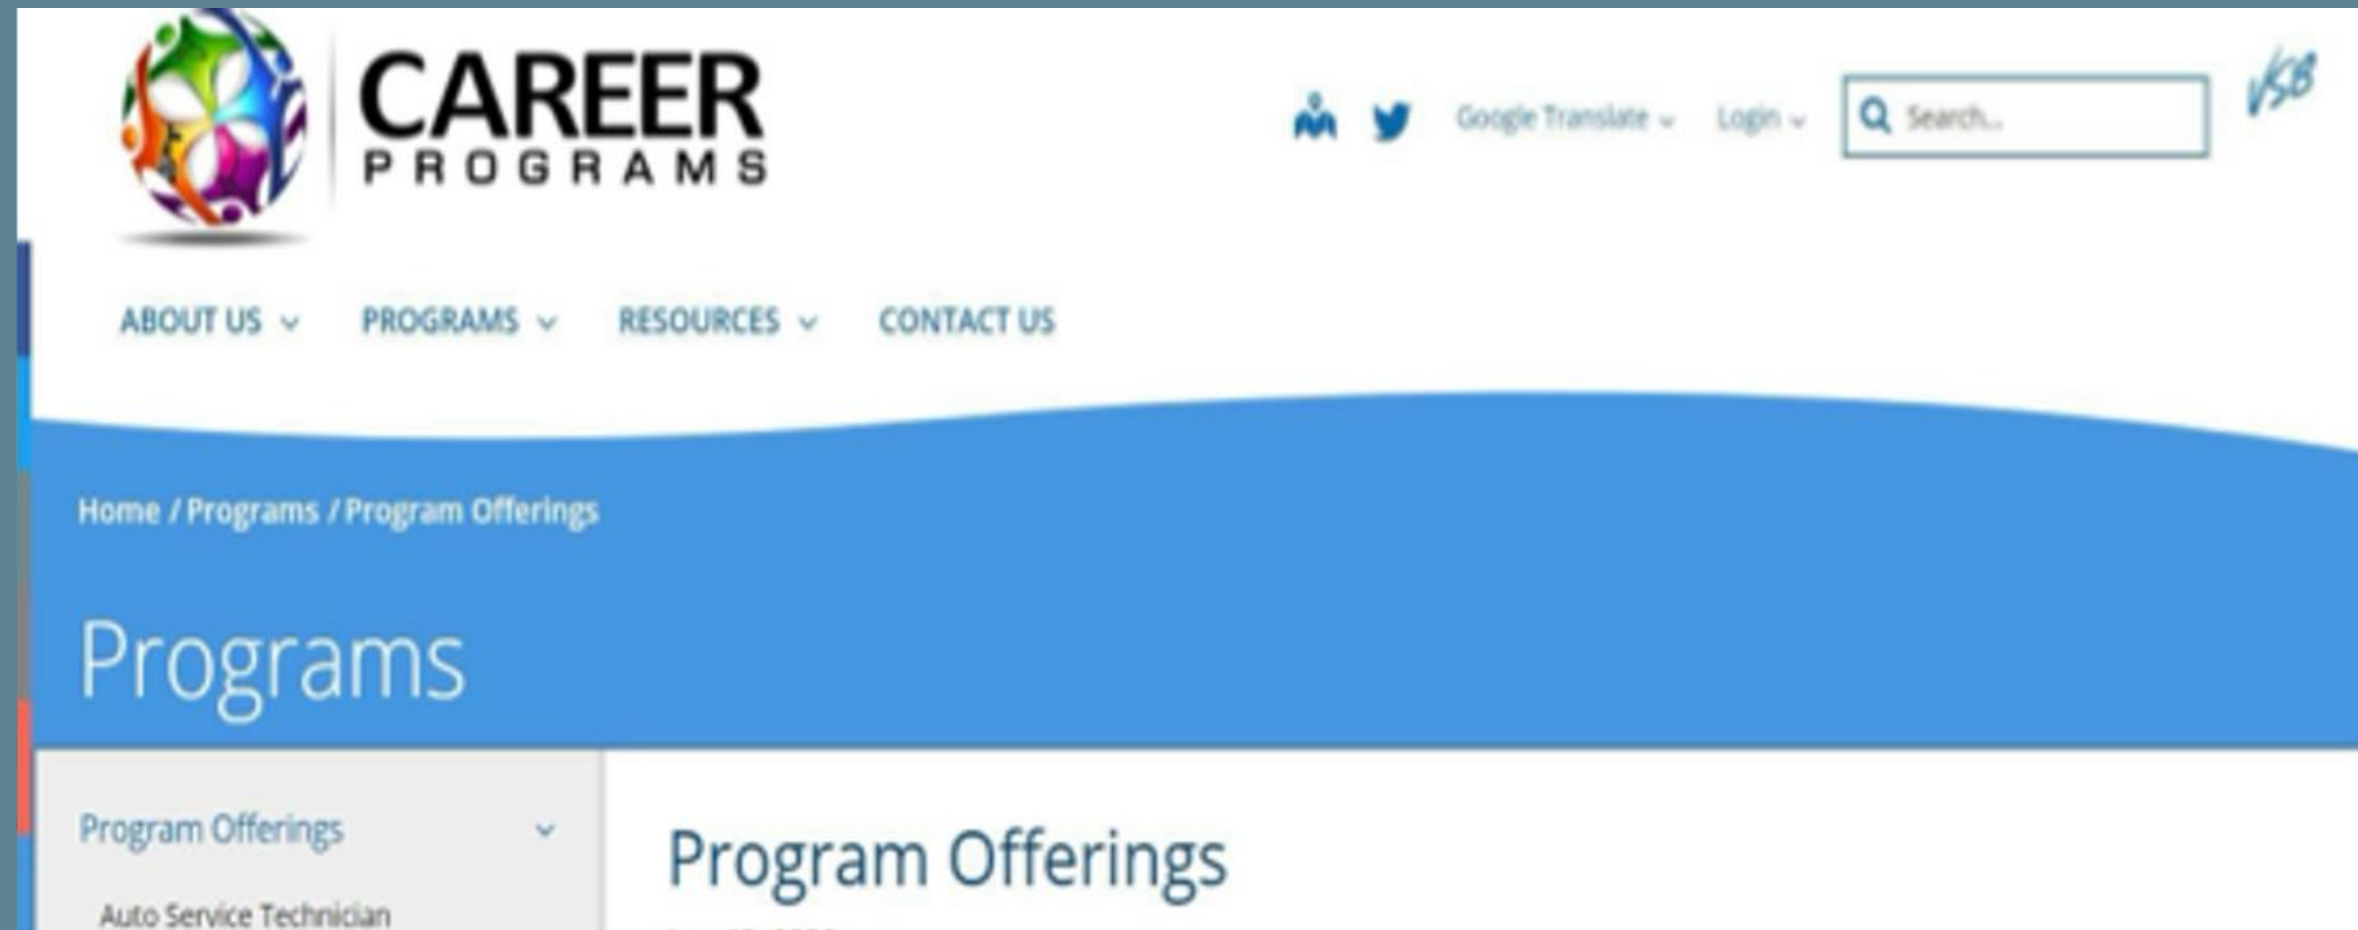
CAREER PROGRAMS

Google Translate Login Search...

VSB

ABOUT US PROGRAMS RESOURCES CONTACT US

Home / Programs / Program Offerings

Programs

Program Offerings

Auto Service Technician

Program Offerings

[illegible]